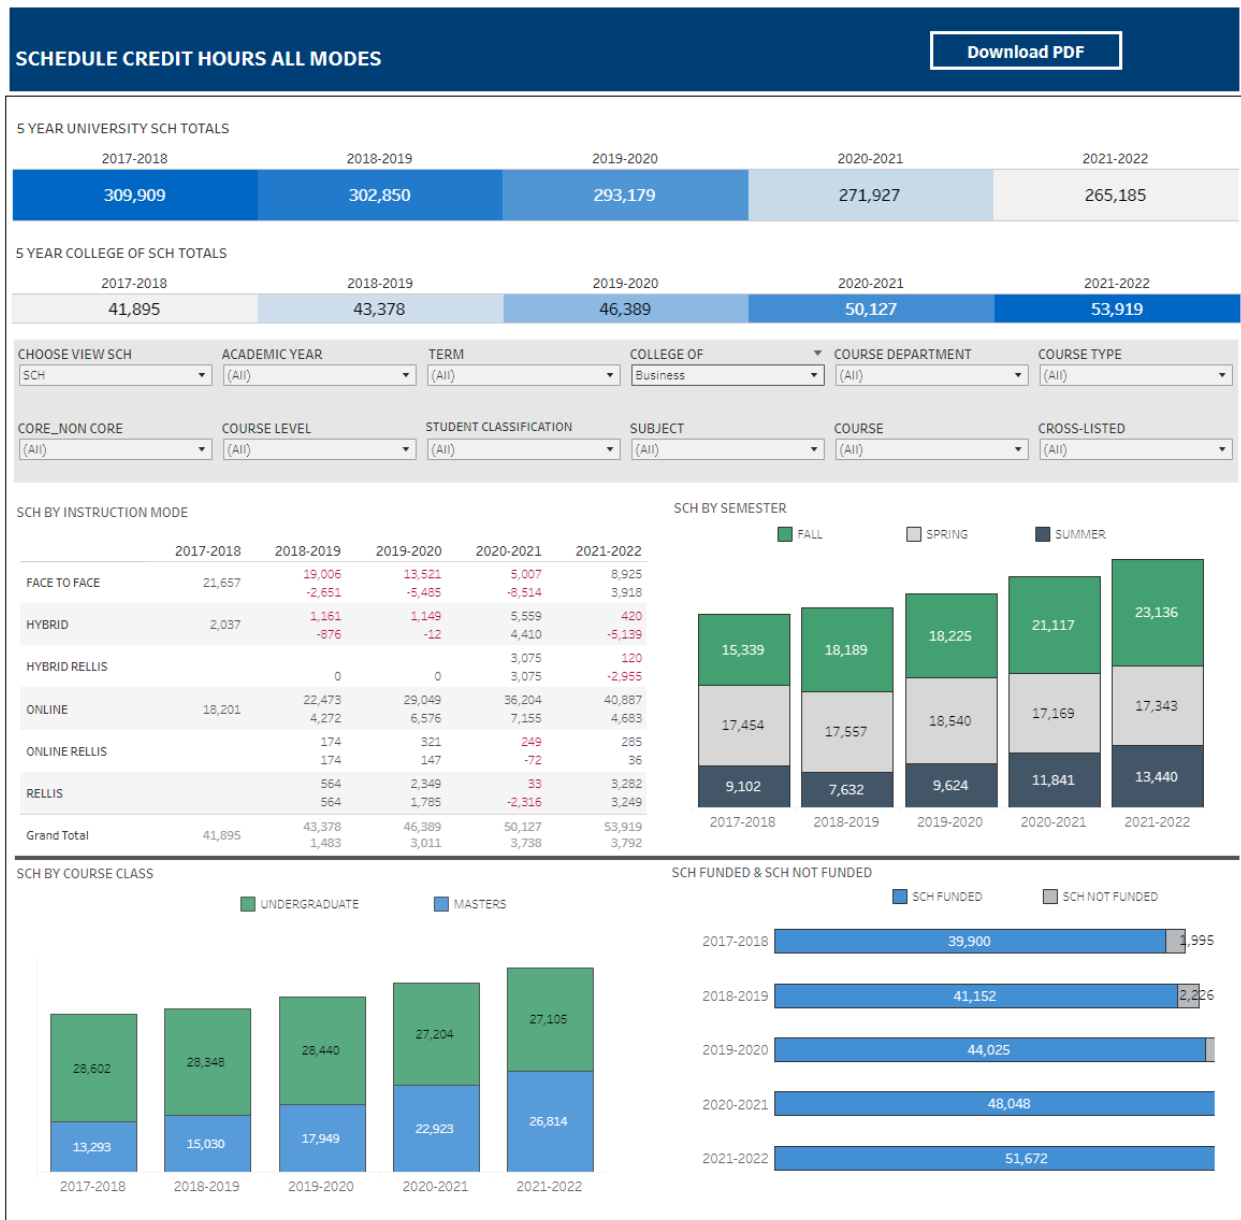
SCHEDULE CREDIT HOURS ALL MODES

Download PDF

5 YEAR UNIVERSITY SCH TOTALS

| 2017-2018 | 2018-2019 | 2019-2020 | 2020-2021 | 2021-2022 |
|---|---|---|---|---|
| 309,909 | 302,850 | 293,179 | 271,927 | 265,185 |

5 YEAR COLLEGE OF SCH TOTALS

| 2017-2018 | 2018-2019 | 2019-2020 | 2020-2021 | 2021-2022 |
|---|---|---|---|---|
| 41,895 | 43,378 | 46,389 | 50,127 | 53,919 |

CHOOSE VIEW SCH
SCH
ACADEMIC YEAR
(All)
TERM
(All)
COLLEGE OF
Business
COURSE DEPARTMENT
(All)
COURSE TYPE
(All)
CORE_NON CORE
(All)
COURSE LEVEL
(All)
STUDENT CLASSIFICATION
(All)
SUBJECT
(All)
COURSE
(All)
CROSS-LISTED
(All)

SCH BY INSTRUCTION MODE

| | 2017-2018 | 2018-2019 | 2019-2020 | 2020-2021 | 2021-2022 |
|---|---|---|---|---|---|
| FACE TO FACE | 21,657 | 19,006 -2,651 | 13,521 -5,485 | 5,007 -8,514 | 8,925 3,918 |
| HYBRID | 2,037 | 1,161 -876 | 1,149 -12 | 5,559 4,410 | 420 -5,139 |
| HYBRID RELLIS | | 0 | 0 | 3,075 3,075 | 120 -2,955 |
| ONLINE | 18,201 | 22,473 4,272 | 29,049 6,576 | 36,204 7,155 | 40,887 4,683 |
| ONLINE RELLIS | | 174 174 | 321 147 | 249 -72 | 285 36 |
| RELLIS | | 564 564 | 2,349 1,785 | 33 -2,316 | 3,282 3,249 |
| Grand Total | 41,895 | 43,378 1,483 | 46,389 3,011 | 50,127 3,738 | 53,919 3,792 |

SCH BY SEMESTER
FALL SPRING SUMMER
15,339 17,454 9,102 2017-2018
18,189 17,557 7,632 2018-2019
18,225 18,540 9,624 2019-2020
21,117 17,169 11,841 2020-2021
23,136 17,343 13,440 2021-2022

SCH BY COURSE CLASS
UNDERGRADUATE MASTERS
28,602 13,293 2017-2018
28,348 15,030 2018-2019
28,440 17,949 2019-2020
27,204 22,923 2020-2021
27,105 26,814 2021-2022

SCH FUNDED & SCH NOT FUNDED
SCH FUNDED SCH NOT FUNDED
2017-2018 39,900 1,995
2018-2019 41,152 2,226
2019-2020 44,025
2020-2021 48,048
2021-2022 51,672